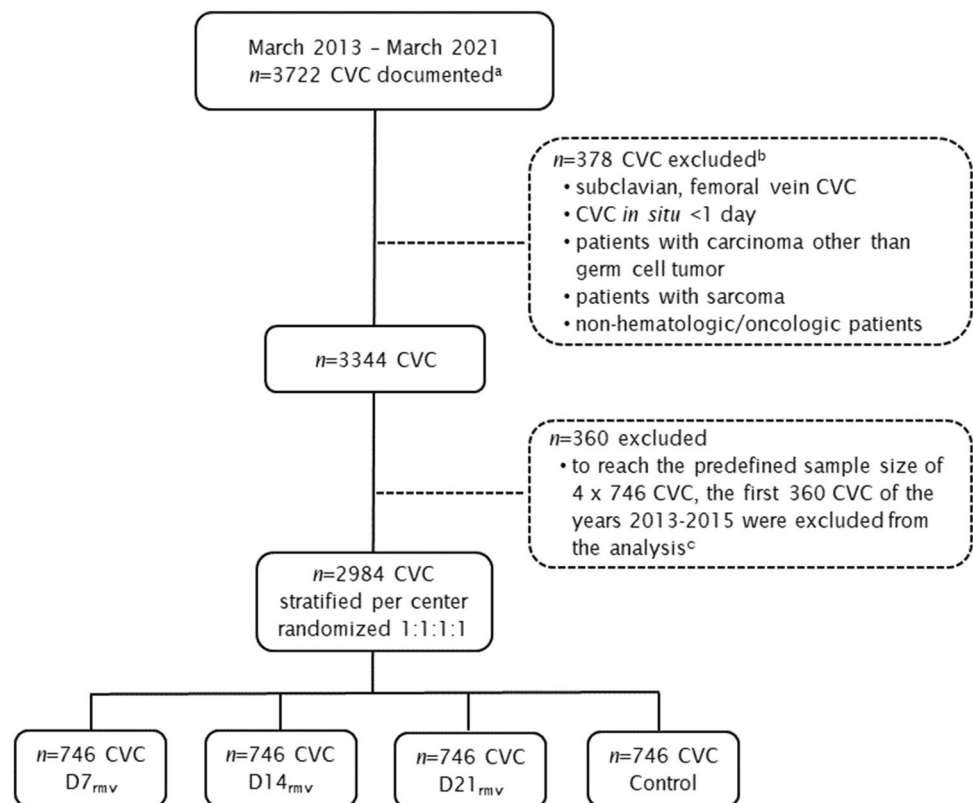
March 2013 – March 2021
$n$=3722 CVC documented$^{a}$

$n$=378 CVC excluded$^{b}$
• subclavian, femoral vein CVC
• CVC *in situ* <1 day
• patients with carcinoma other than germ cell tumor
• patients with sarcoma
• non-hematologic/oncologic patients

$n$=3344 CVC

$n$=360 excluded
• to reach the predefined sample size of 4 x 746 CVC, the first 360 CVC of the years 2013-2015 were excluded from the analysis$^{c}$

$n$=2984 CVC
stratified per center
randomized 1:1:1:1

$n$=746 CVC
$D7_{rmv}$

$n$=746 CVC
$D14_{rmv}$

$n$=746 CVC
$D21_{rmv}$

$n$=746 CVC
Control